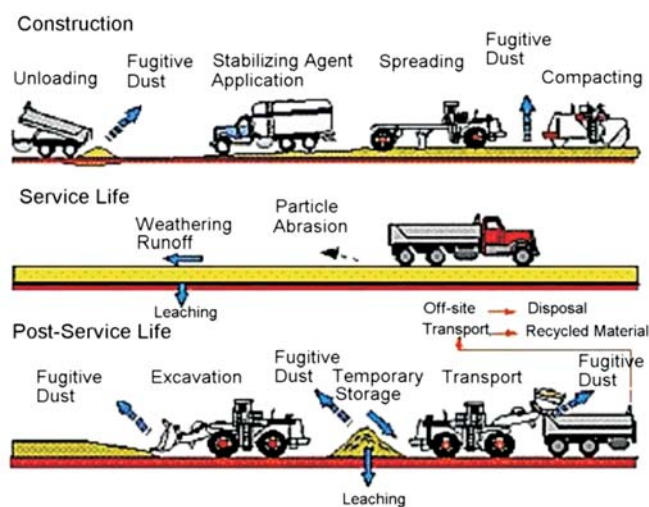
Construction

Unloading

Fugitive Dust

Stabilizing Agent Application

Spreading

Fugitive Dust

Compacting

Service Life

Weathering Runoff

Particle Abrasion

Leaching

Off-site Transport

Disposal

Recycled Material

Post-Service Life

Fugitive Dust

Excavation

Fugitive Dust

Temporary Storage

Transport

Fugitive Dust

Leaching